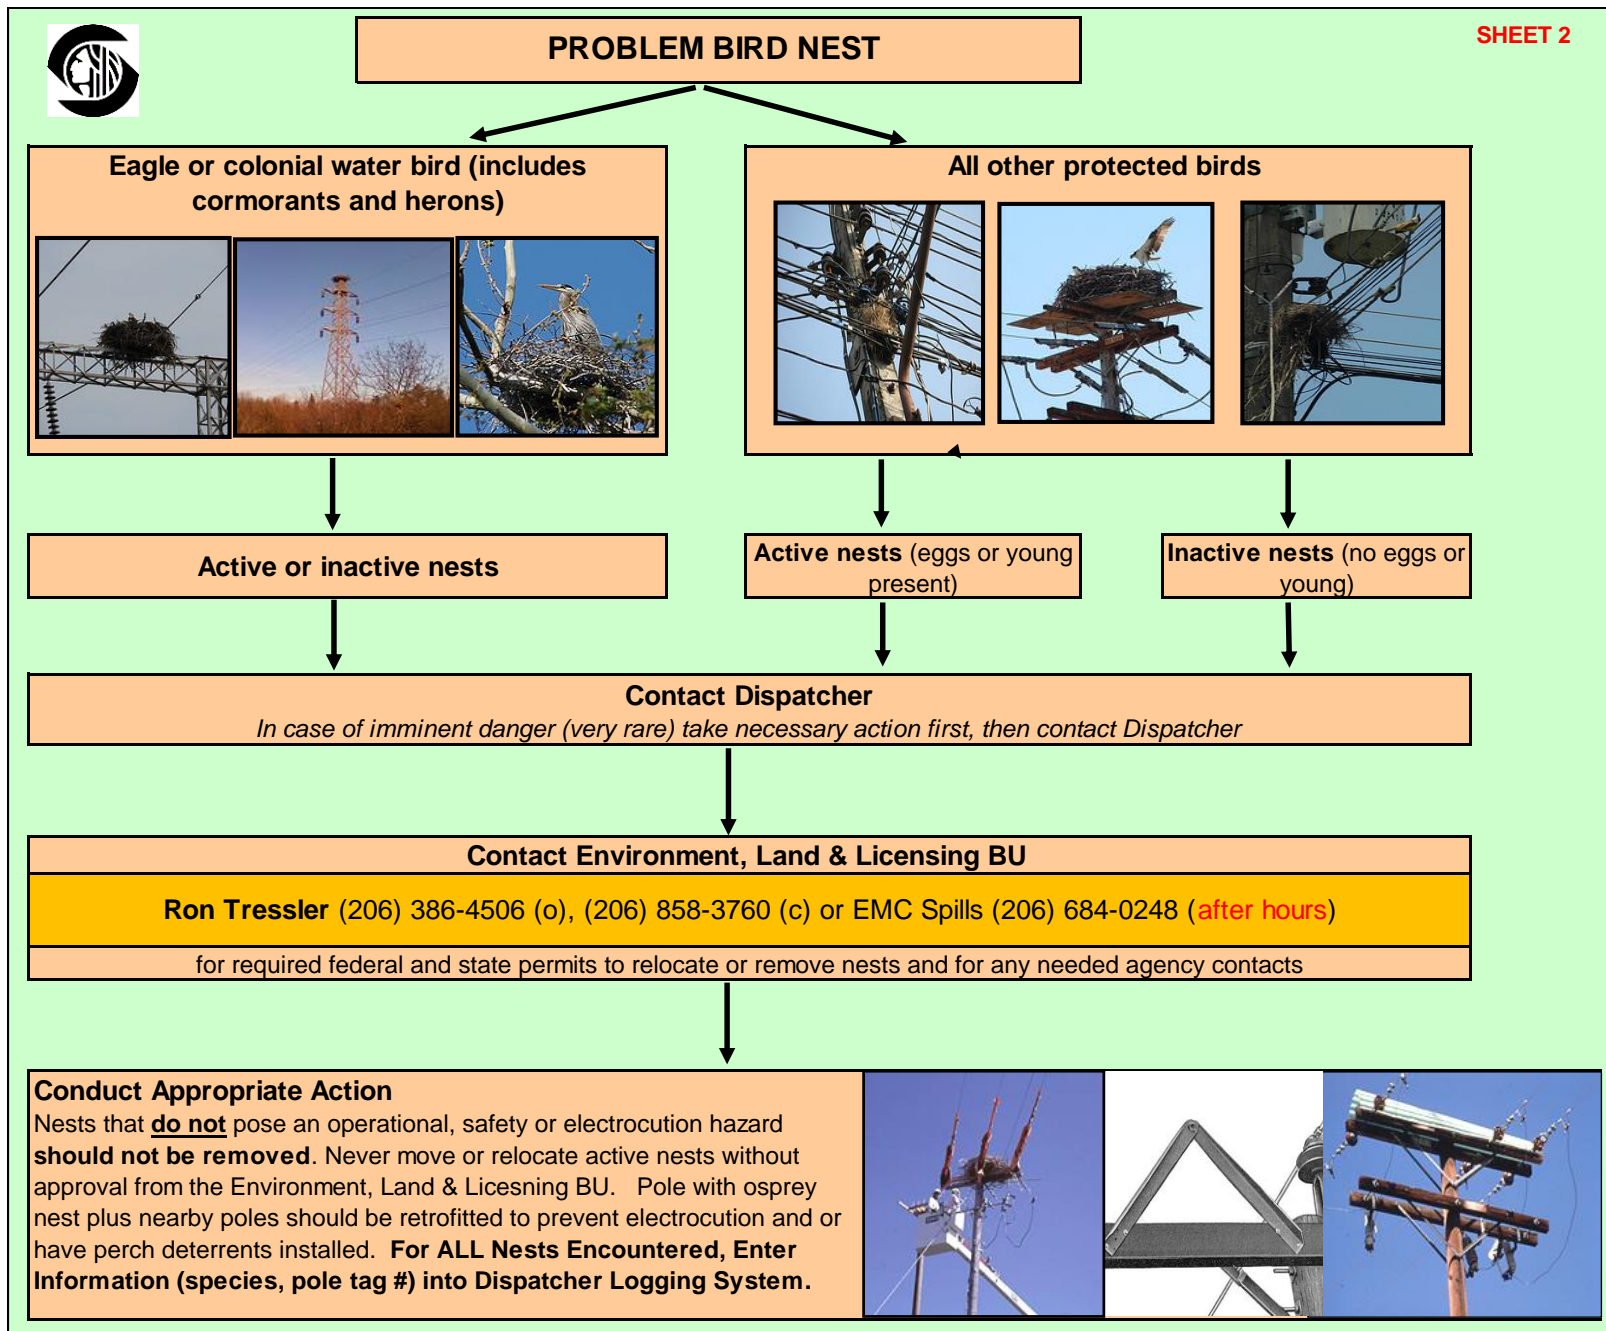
PROBLEM BIRD NEST

SHEET 2

Eagle or colonial water bird (includes cormorants and herons)

All other protected birds

Active or inactive nests

Active nests (eggs or young present)

Inactive nests (no eggs or young)

Contact Dispatcher
In case of imminent danger (very rare) take necessary action first, then contact Dispatcher

Contact Environment, Land & Licensing BU

Ron Tressler (206) 386-4506 (o), (206) 858-3760 (c) or EMC Spills (206) 684-0248 (after hours)

for required federal and state permits to relocate or remove nests and for any needed agency contacts

Conduct Appropriate Action
Nests that do not pose an operational, safety or electrocution hazard should not be removed. Never move or relocate active nests without approval from the Environment, Land & Licesning BU. Pole with osprey nest plus nearby poles should be retrofitted to prevent electrocution and or have perch deterrents installed. For ALL Nests Encountered, Enter Information (species, pole tag #) into Dispatcher Logging System.